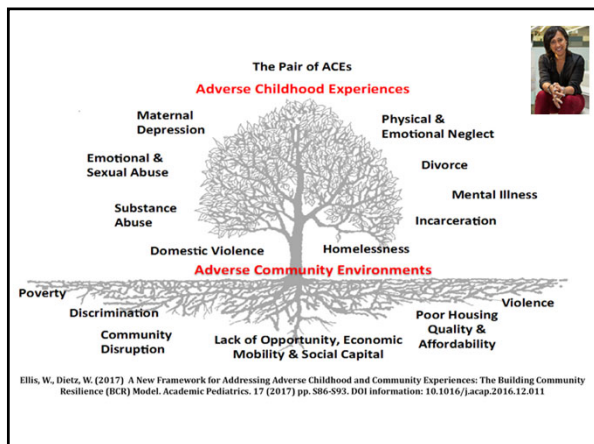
The Pair of ACEs

Adverse Childhood Experiences

Maternal Depression

Physical & Emotional Neglect

Emotional & Sexual Abuse

Divorce

Mental Illness

Substance Abuse

Incarceration

Domestic Violence

Homelessness

Adverse Community Environments

Poverty

Violence

Discrimination

Poor Housing Quality & Affordability

Community Disruption

Lack of Opportunity, Economic Mobility & Social Capital

Ellis, W., Dietz, W. (2017) A New Framework for Addressing Adverse Childhood and Community Experiences: The Building Community Resilience (BCR) Model. Academic Pediatrics. 17 (2017) pp. S86-S93. DOI information: 10.1016/j.acap.2016.12.011